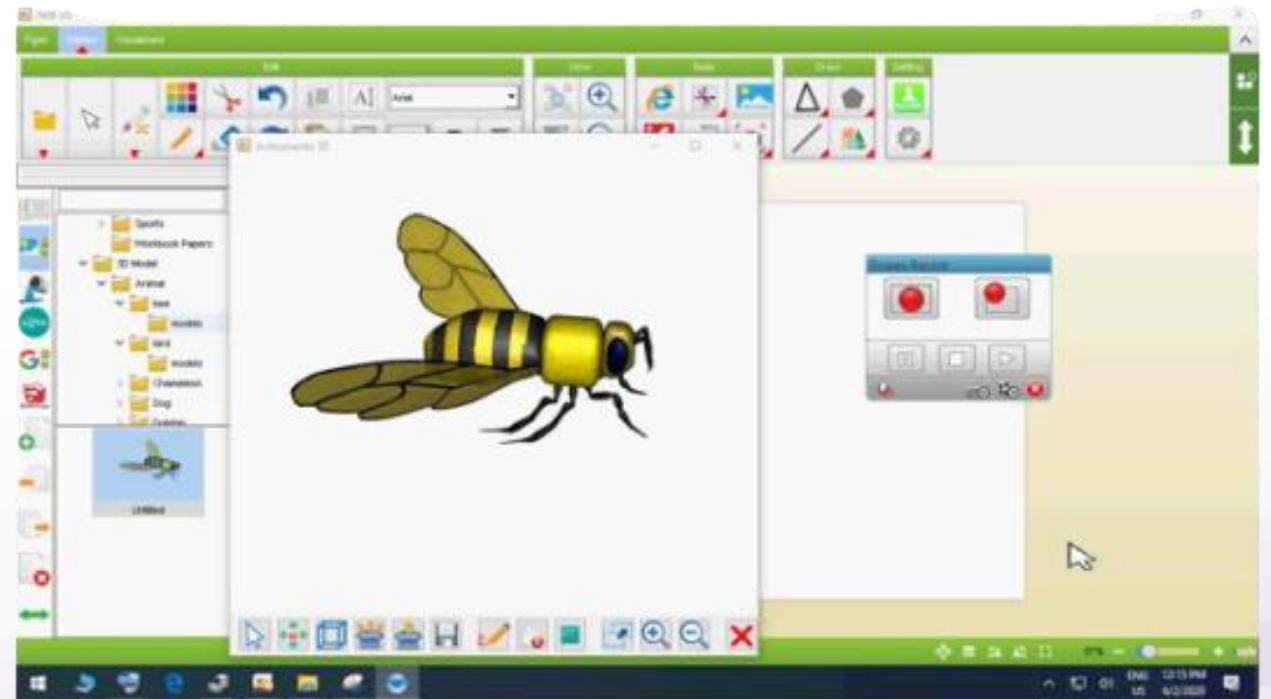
Note 3.0

Paper Home Vocabulary

Edit

View

Tools

Draw

Setting

Arial

Sports
Workbook Papers
3D Model
Animal
bee
models
bird
models
Chameleon
Dog
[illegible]

Untitled

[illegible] 3D

Screen Record

ENG US 12:15 PM 6/2/2020